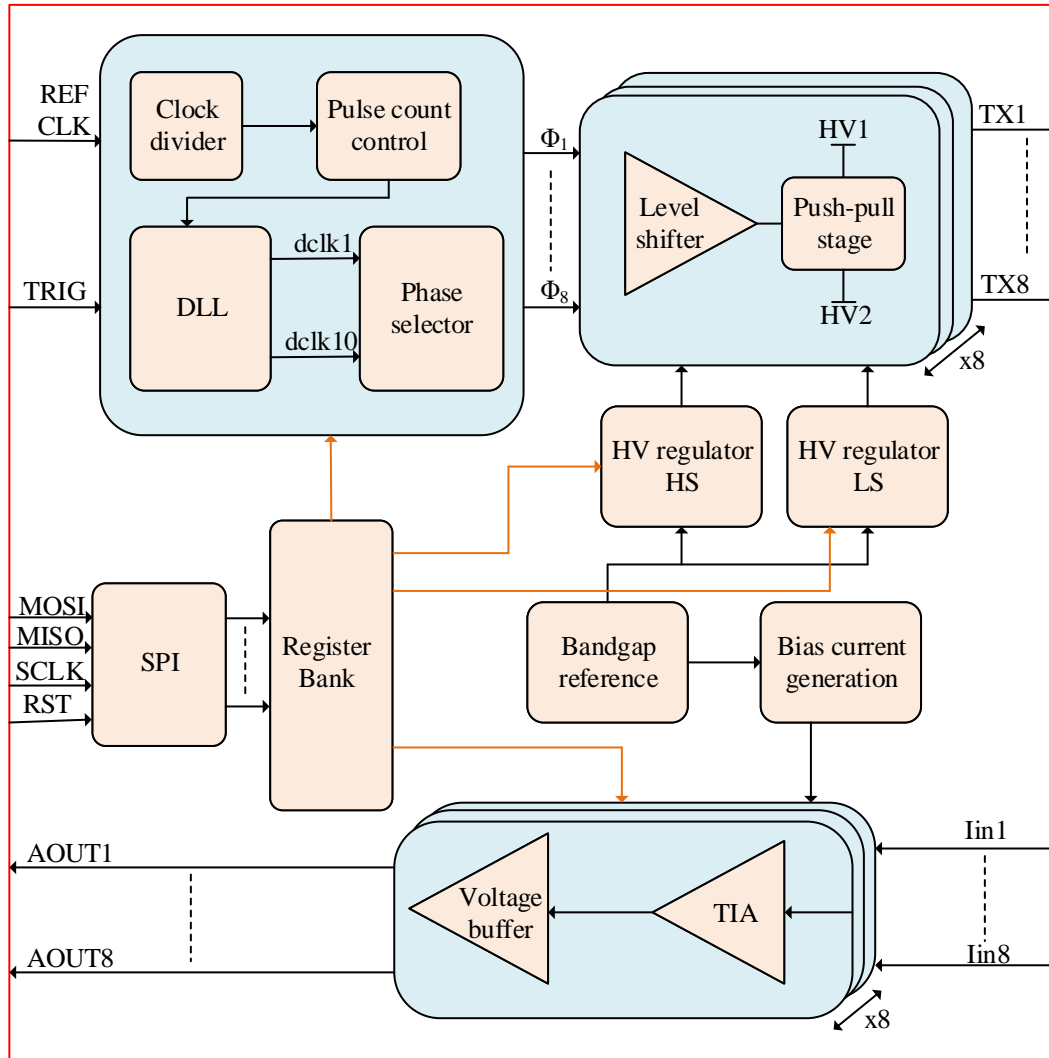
REF CLK

Clock divider

Pulse count control

TRIG

DLL

dclk1

dclk10

Phase selector

$\Phi_1$

$\Phi_8$

HV1

Level shifter

Push-pull stage

HV2

TX1

TX8

x8

HV regulator HS

HV regulator LS

MOSI

MISO

SCLK

RST

SPI

Register Bank

Bandgap reference

Bias current generation

AOUT1

AOUT8

Voltage buffer

TIA

Iin1

Iin8

x8